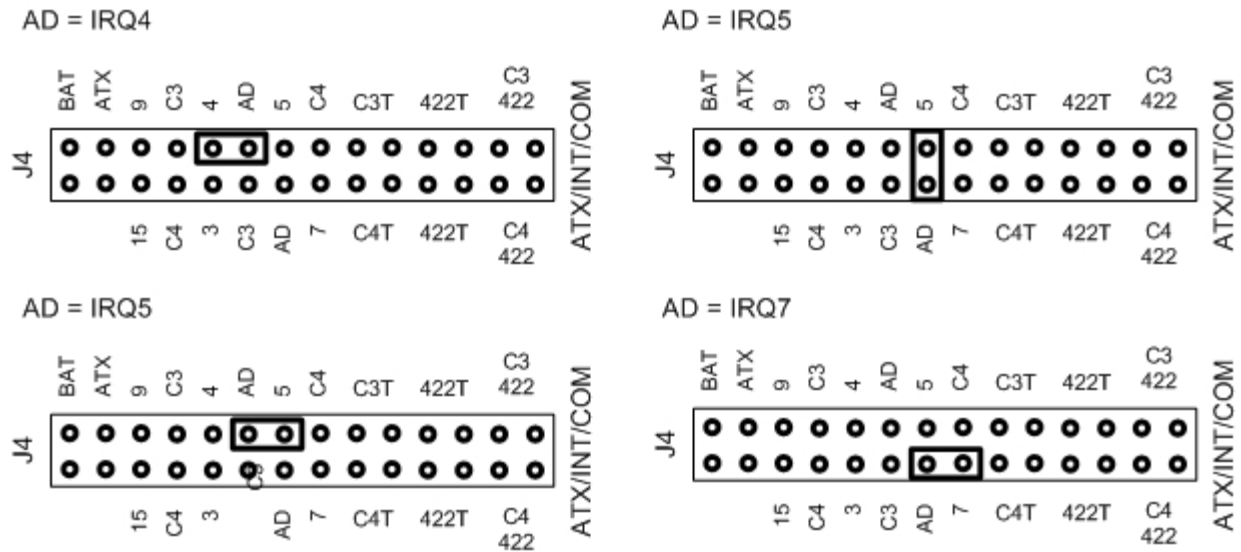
AD = IRQ4

BAT ATX 9 C3 4 AD 5 C4 C3T 422T C3 422

J4

15 C4 3 C3 AD 7 C4T 422T C4 422

ATX/INT/COM

AD = IRQ5

BAT ATX 9 C3 4 AD 5 C4 C3T 422T C3 422

J4

15 C4 3 C3 AD 7 C4T 422T C4 422

ATX/INT/COM

AD = IRQ5

BAT ATX 9 C3 4 AD 5 C4 C3T 422T C3 422

J4

15 C4 3 C3 AD 7 C4T 422T C4 422

ATX/INT/COM

AD = IRQ7

BAT ATX 9 C3 4 AD 5 C4 C3T 422T C3 422

J4

15 C4 3 C3 AD 7 C4T 422T C4 422

ATX/INT/COM